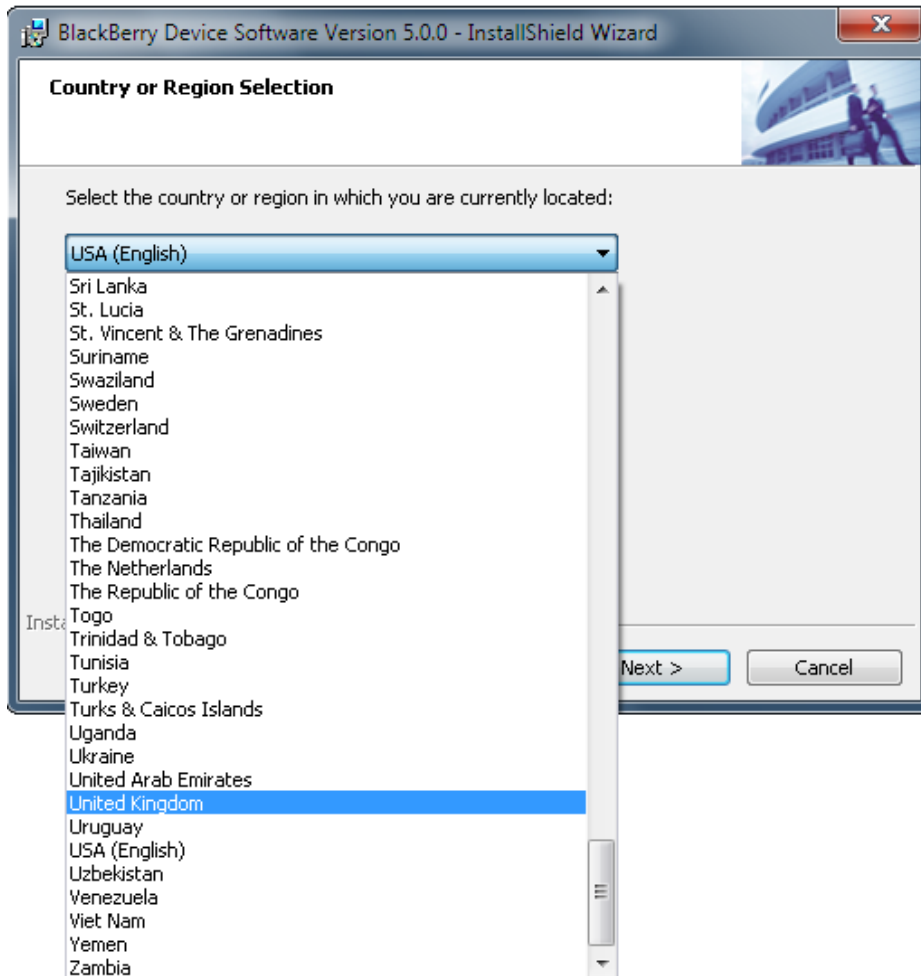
BlackBerry Device Software Version 5.0.0 - InstallShield Wizard

Country or Region Selection

Select the country or region in which you are currently located:

USA (English)

Sri Lanka
St. Lucia
St. Vincent & The Grenadines
Suriname
Swaziland
Sweden
Switzerland
Taiwan
Tajikistan
Tanzania
Thailand
The Democratic Republic of the Congo
The Netherlands
The Republic of the Congo
Togo
Trinidad & Tobago
Tunisia
Turkey
Turks & Caicos Islands
Uganda
Ukraine
United Arab Emirates
United Kingdom
Uruguay
USA (English)
Uzbekistan
Venezuela
Viet Nam
Yemen
Zambia

Insta

Next >
Cancel